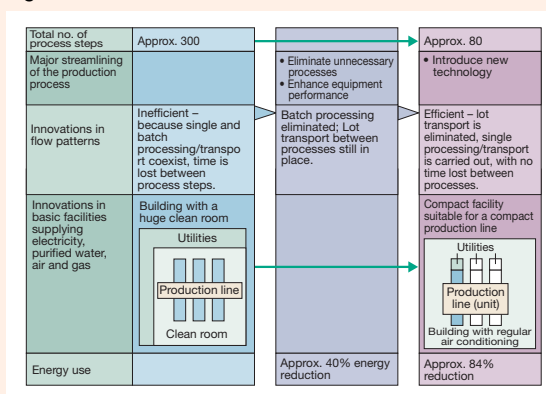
| Total no. of process steps | Approx. 300 | | Approx. 80 |
|---|---|---|---|
| Major streamlining of the production process | | • Eliminate unnecessary processes • Enhance equipment performance | • Introduce new technology |
| Innovations in flow patterns | Inefficient – because single and batch processing/transport coexist, time is lost between process steps. | Batch processing eliminated; Lot transport between processes still in place. | Efficient – lot transport is eliminated, single processing/transport is carried out, with no time lost between processes. |
| Innovations in basic facilities supplying electricity, purified water, air and gas | Building with a huge clean room Utilities Production line Clean room | | Compact facility suitable for a compact production line Utilities Production line (unit) Building with regular air conditioning |
| Energy use | | Approx. 40% energy reduction | Approx. 84% reduction |